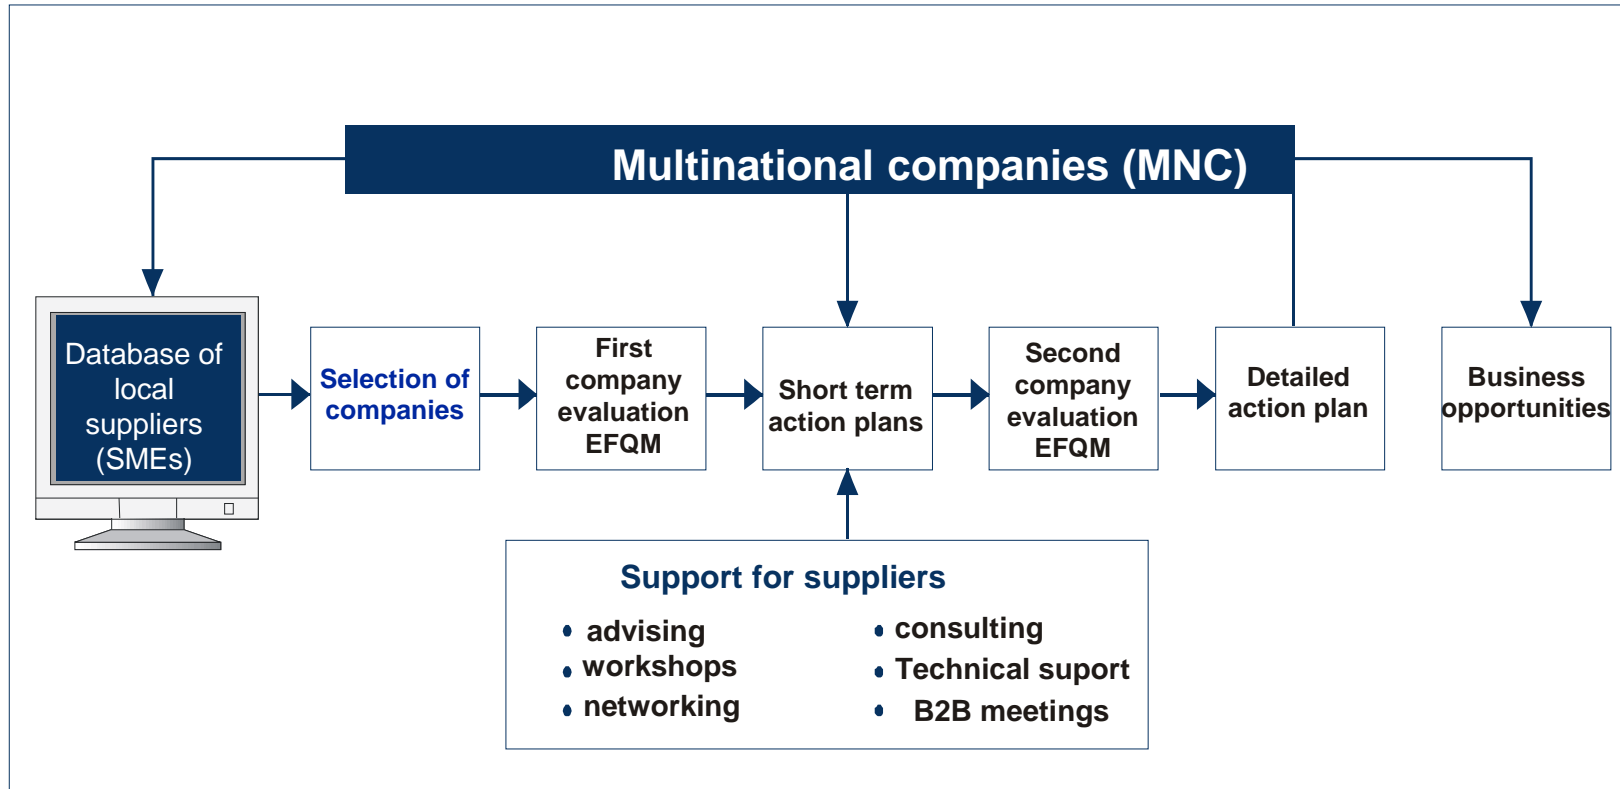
Multinational companies (MNC)

Database of local suppliers (SMEs)

Selection of companies

First company evaluation EFQM

Short term action plans

Second company evaluation EFQM

Detailed action plan

Business opportunities

Support for suppliers

• advising
• workshops
• networking

• consulting
• Technical suport
• B2B meetings